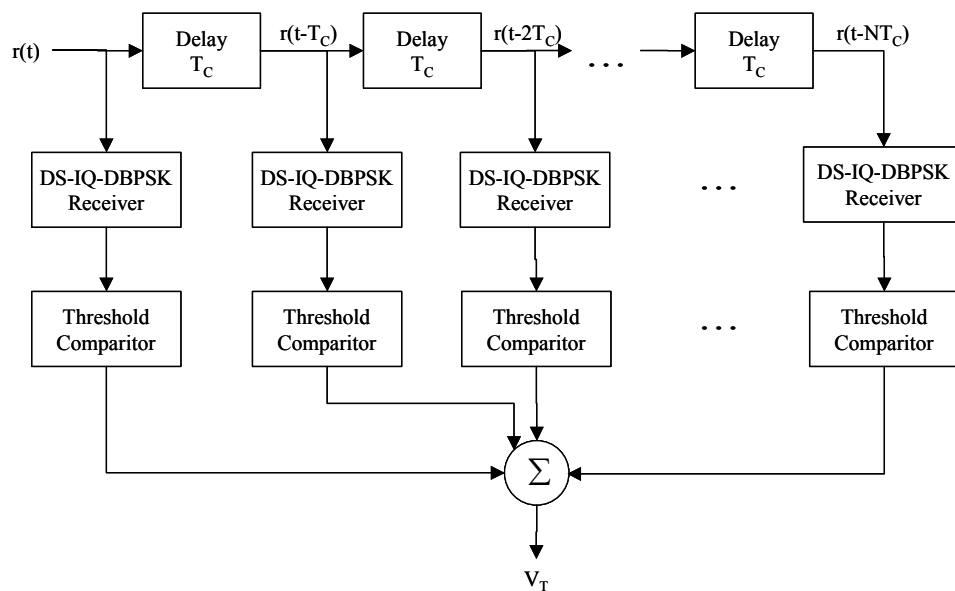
r(t)

Delay $T_C$

$r(t-T_C)$

Delay $T_C$

$r(t-2T_C)$

. . .

Delay $T_C$

$r(t-NT_C)$

DS-IQ-DBPSK Receiver

DS-IQ-DBPSK Receiver

DS-IQ-DBPSK Receiver

. . .

DS-IQ-DBPSK Receiver

Threshold Comparitor

Threshold Comparitor

Threshold Comparitor

. . .

Threshold Comparitor

$\Sigma$

$V_T$